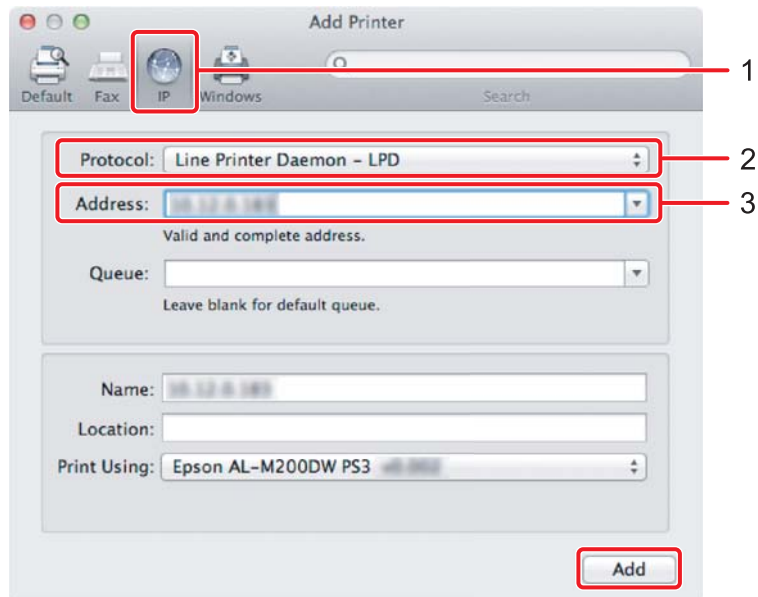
Add Printer

Default Fax IP Windows

Search

1

Protocol: Line Printer Daemon – LPD

2

Address: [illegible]

3

Valid and complete address.

Queue:

Leave blank for default queue.

Name: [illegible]

Location:

Print Using: Epson AL-M200DW PS3 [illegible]

Add